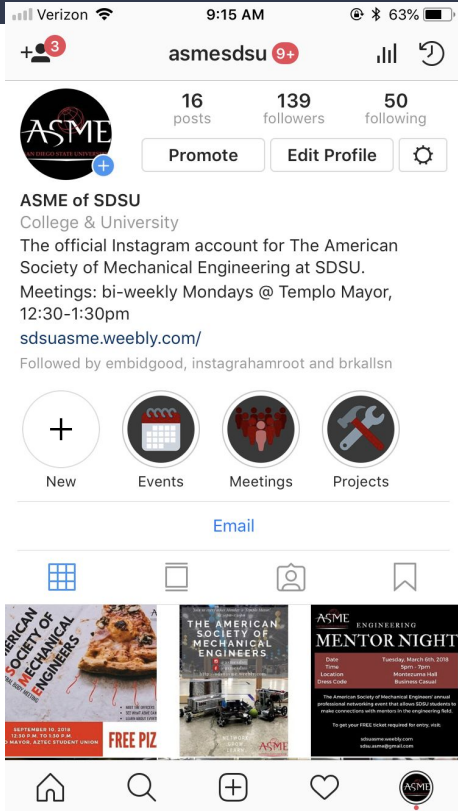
Verizon 9:15 AM 63%

3 asmesdsu 9+

ASME SAN DIEGO STATE UNIVERSITY

16 posts
139 followers
50 following

Promote
Edit Profile

ASME of SDSU
College & University
The official Instagram account for The American Society of Mechanical Engineering at SDSU.
Meetings: bi-weekly Mondays @ Templo Mayor, 12:30-1:30pm
sdsuasme.weebly.com/
Followed by embidgood, instagrahamroot and brkallsn

New
Events
Meetings
Projects

Email

AMERICAN SOCIETY OF MECHANICAL ENGINEERS
SEPTEMBER 10, 2018 12:30 P.M. TO 1:30 P.M. TEMPLO MAYOR, AZTEC STUDENT UNION
FREE PIZ

THE AMERICAN SOCIETY OF MECHANICAL ENGINEERS
ASME

ASME ENGINEERING MENTOR NIGHT
Date Tuesday, March 6th 2018
Time 5pm - 7pm
Location Montezuma Hall
Dress Code Business Casual
The American Society of Mechanical Engineers' annual professional networking event that allows SDSU students to make connections with mentors in the engineering field.
To get your FREE ticket required for entry, visit:
sdsuasme.weebly.com
sdsu.asme@gmail.com

ASME